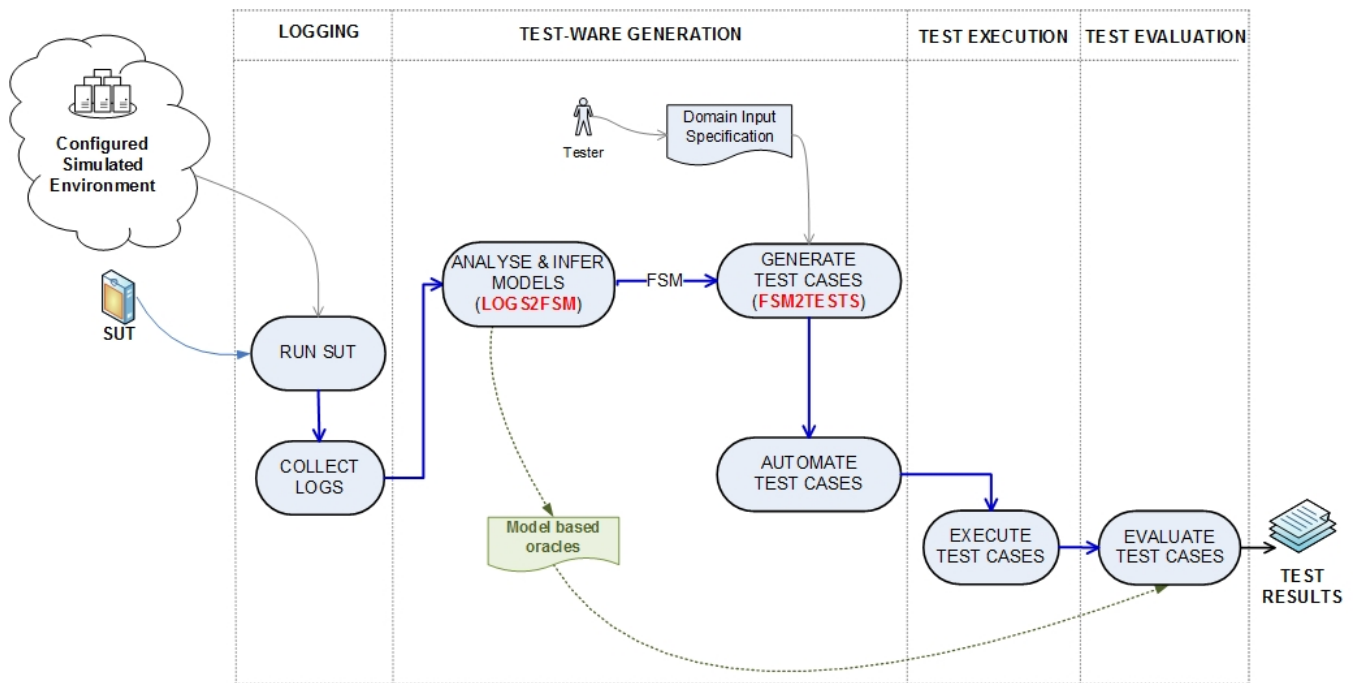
LOGGING

TEST-WARE GENERATION

TEST EXECUTION

TEST EVALUATION

Configured Simulated Environment

SUT

Tester

Domain Input Specification

RUN SUT

COLLECT LOGS

ANALYSE & INFER MODELS (LOGS2FSM)

FSM

GENERATE TEST CASES (FSM2TESTS)

AUTOMATE TEST CASES

Model based oracles

EXECUTE TEST CASES

EVALUATE TEST CASES

TEST RESULTS